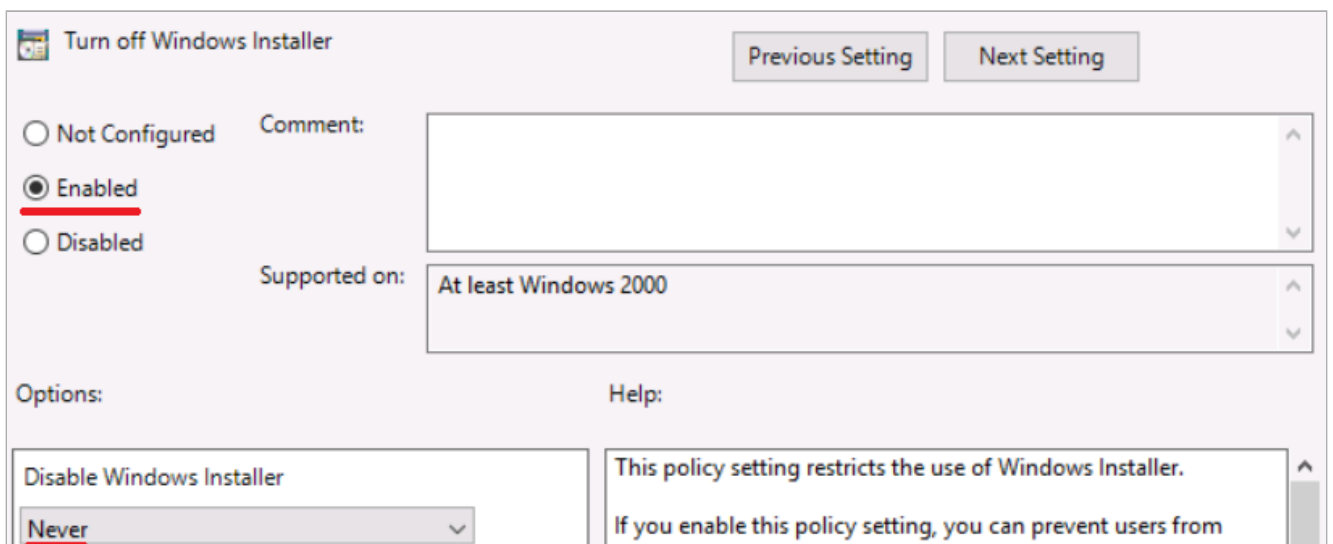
Turn off Windows Installer

Previous Setting

Next Setting

Not Configured

Enabled

Disabled

Comment:

Supported on:

At least Windows 2000

Options:

Help:

Disable Windows Installer

Never

This policy setting restricts the use of Windows Installer.

If you enable this policy setting, you can prevent users from